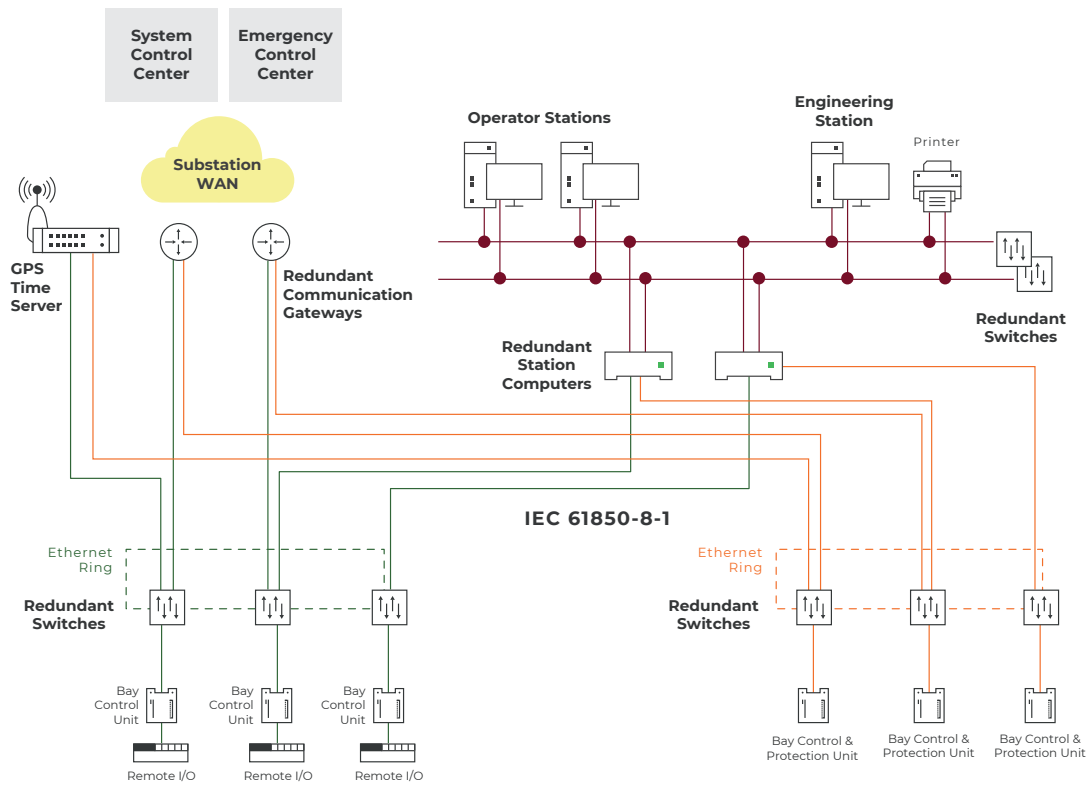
System Control Center

Emergency Control Center

Substation WAN

Operator Stations

Engineering Station

Printer

GPS Time Server

Redundant Communication Gateways

Redundant Switches

Redundant Station Computers

IEC 61850-8-1

Ethernet Ring

Redundant Switches

Bay Control Unit

Bay Control Unit

Bay Control Unit

Remote I/O

Remote I/O

Remote I/O

Ethernet Ring

Redundant Switches

Bay Control & Protection Unit

Bay Control & Protection Unit

Bay Control & Protection Unit